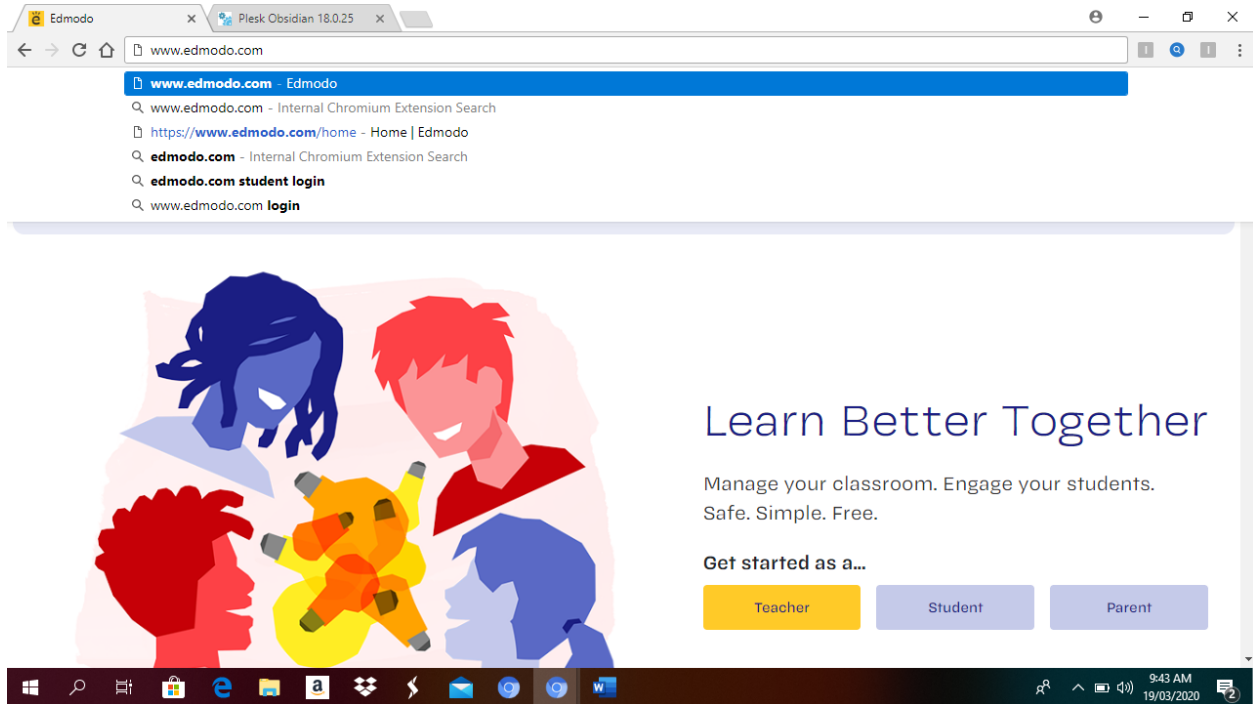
Edmodo
Plesk Obsidian 18.0.25

www.edmodo.com

www.edmodo.com - Edmodo
www.edmodo.com - Internal Chromium Extension Search
https://www.edmodo.com/home - Home | Edmodo
edmodo.com - Internal Chromium Extension Search
edmodo.com student login
www.edmodo.com login

Learn Better Together

Manage your classroom. Engage your students. Safe. Simple. Free.

Get started as a...

Teacher
Student
Parent

9:43 AM
19/03/2020
2